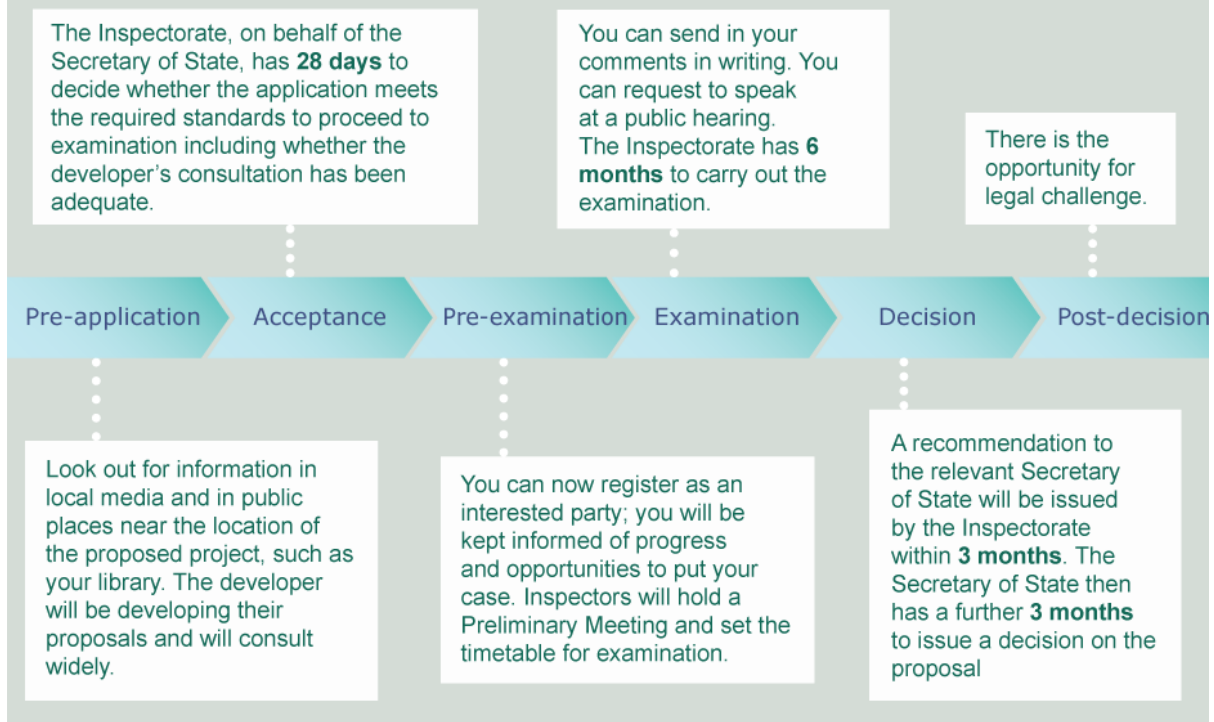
The Inspectorate, on behalf of the Secretary of State, has **28 days** to decide whether the application meets the required standards to proceed to examination including whether the developer's consultation has been adequate.

You can send in your comments in writing. You can request to speak at a public hearing. The Inspectorate has **6 months** to carry out the examination.

There is the opportunity for legal challenge.

Pre-application

Acceptance

Pre-examination

Examination

Decision

Post-decision

Look out for information in local media and in public places near the location of the proposed project, such as your library. The developer will be developing their proposals and will consult widely.

You can now register as an interested party; you will be kept informed of progress and opportunities to put your case. Inspectors will hold a Preliminary Meeting and set the timetable for examination.

A recommendation to the relevant Secretary of State will be issued by the Inspectorate within **3 months**. The Secretary of State then has a further **3 months** to issue a decision on the proposal